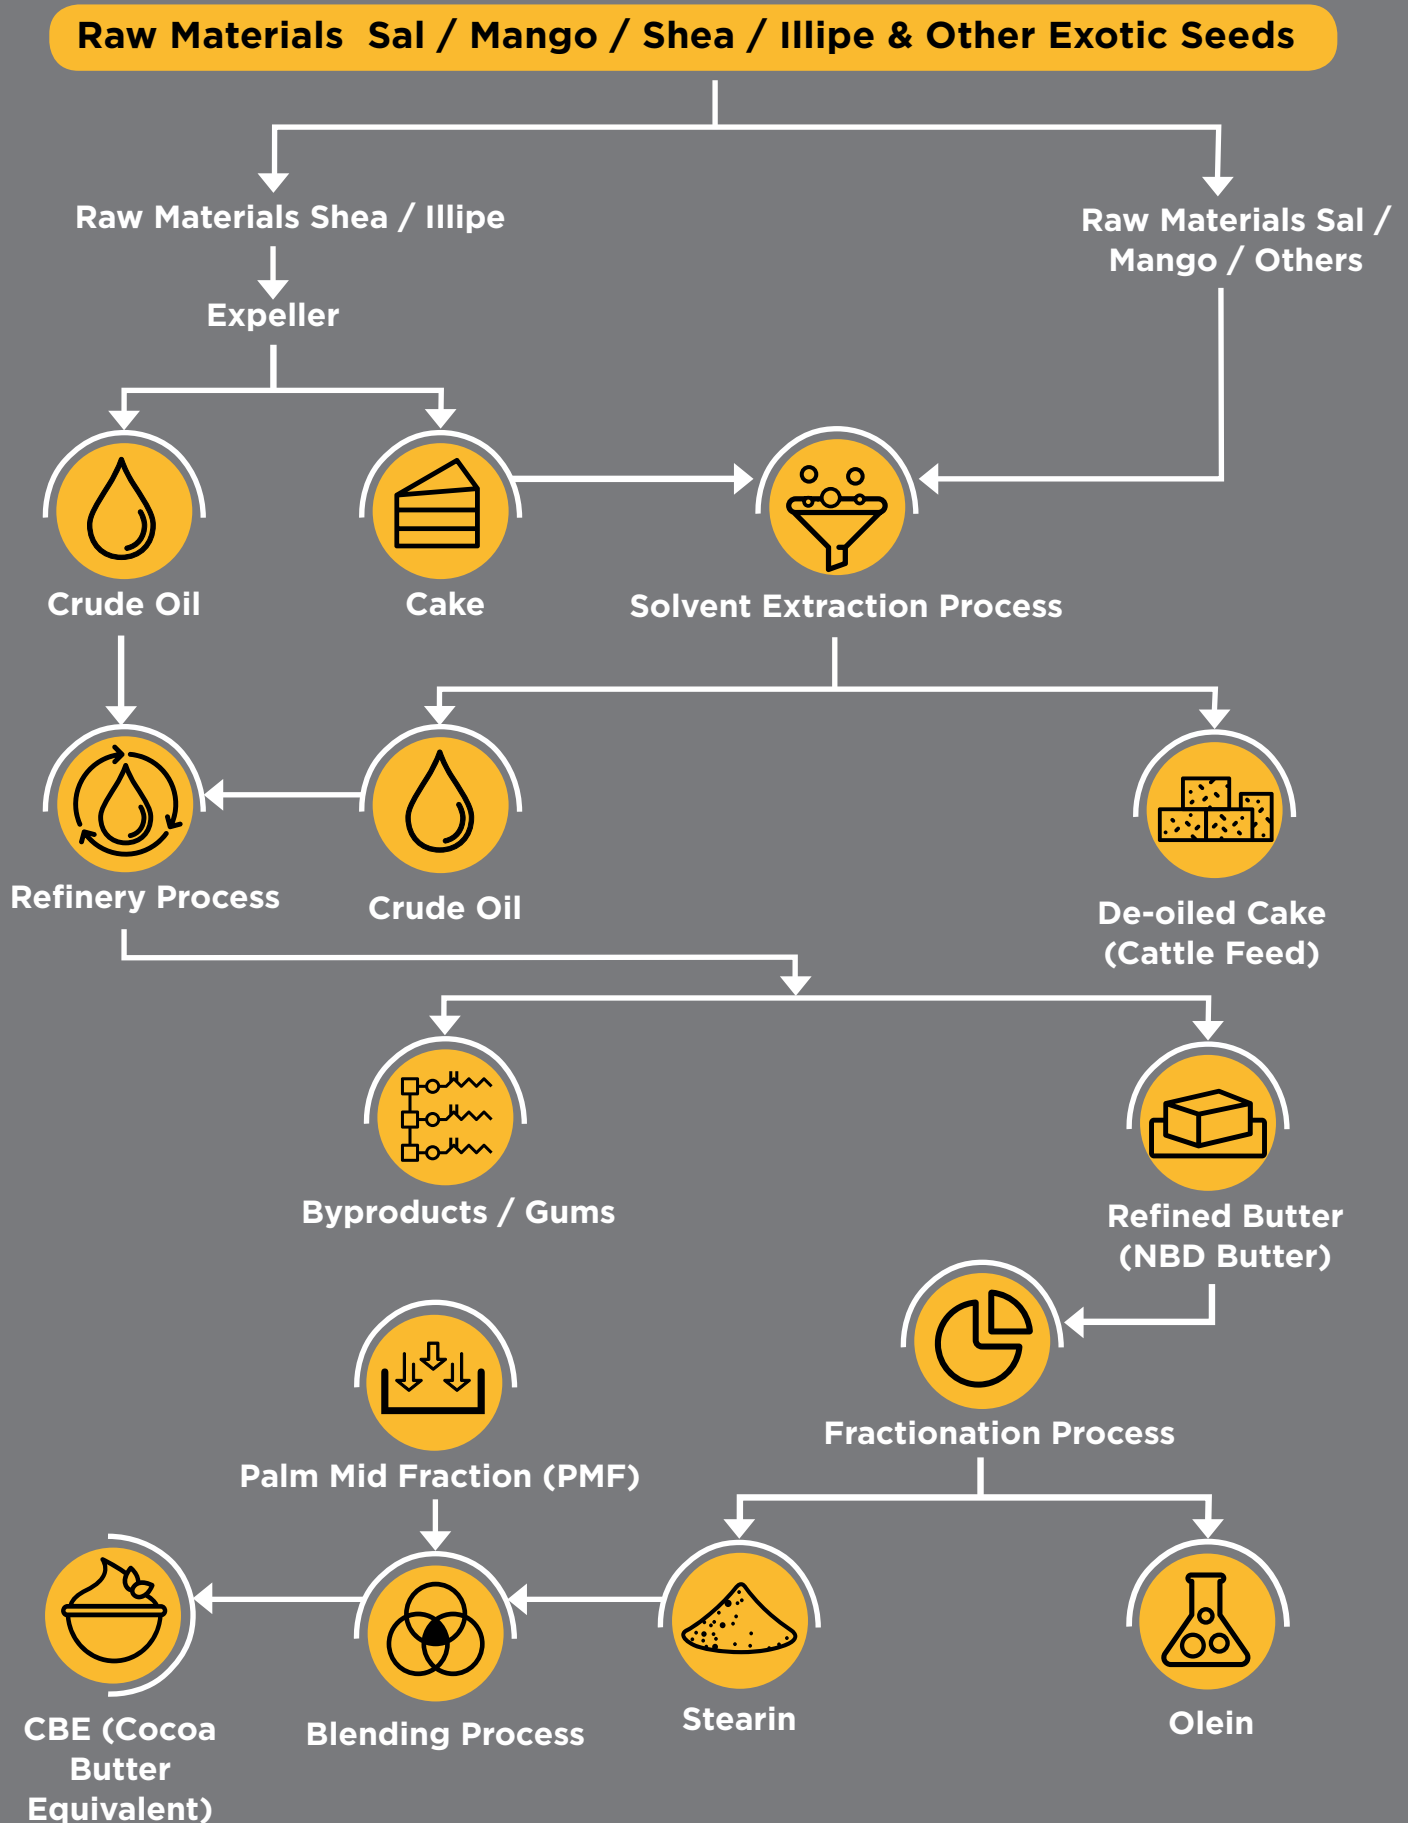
Raw Materials Sal / Mango / Shea / Illipe & Other Exotic Seeds

Raw Materials Shea / Illipe

Raw Materials Sal / Mango / Others

Expeller

Crude Oil

Cake

Solvent Extraction Process

Refinery Process

Crude Oil

De-oiled Cake (Cattle Feed)

Byproducts / Gums

Refined Butter (NBD Butter)

Fractionation Process

Palm Mid Fraction (PMF)

CBE (Cocoa Butter Equivalent)

Blending Process

Stearin

Olein